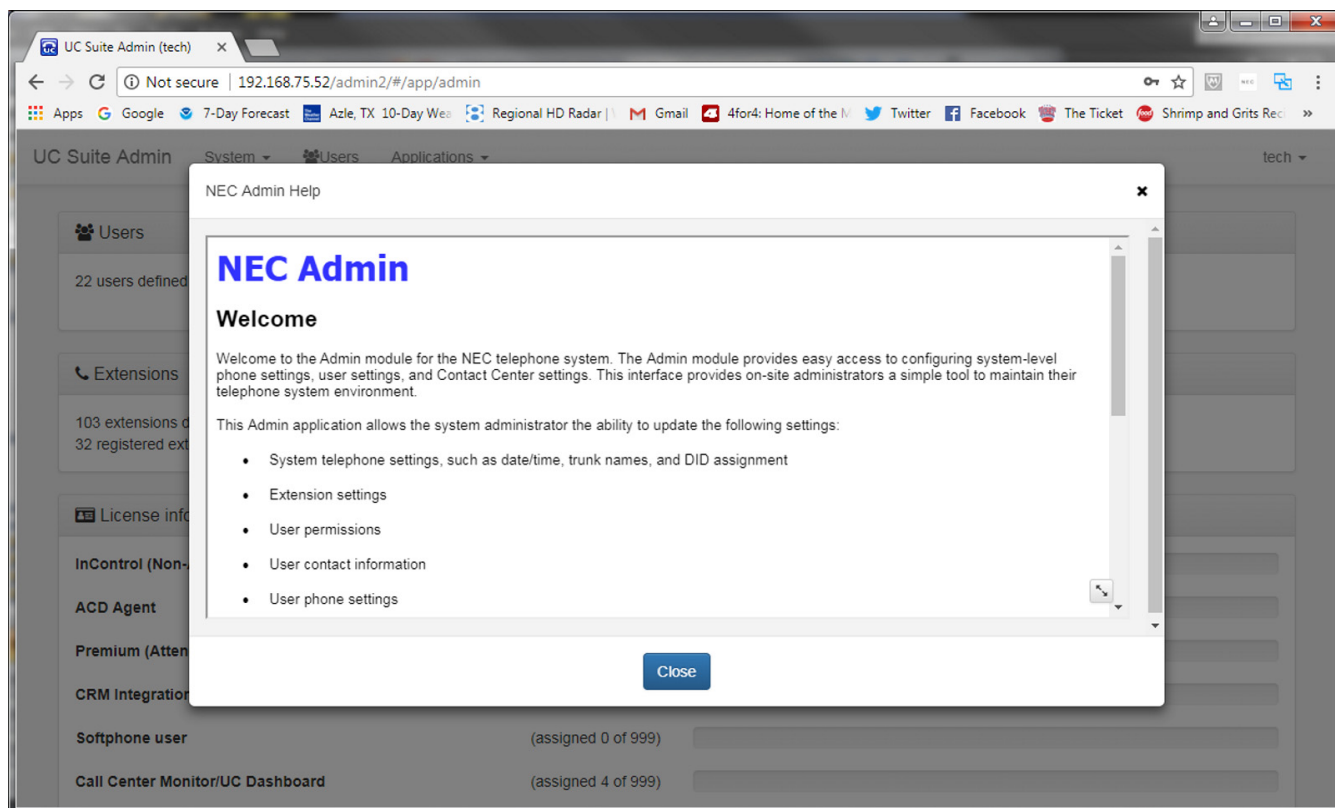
UC Suite Admin (tech) ×

Not secure | 192.168.75.52/admin2/#/app/admin

Apps Google 7-Day Forecast Azle, TX 10-Day Wea Regional HD Radar | Gmail 4for4: Home of the M Twitter Facebook The Ticket Shrimp and Grits Rec »

UC Suite Admin System Users Applications tech

Users

22 users defined

Extensions

103 extensions d
32 registered ext

License info

InControl (Non-

ACD Agent

Premium (Atten

CRM Integration

Softphone user (assigned 0 of 999)

Call Center Monitor/UC Dashboard (assigned 4 of 999)

NEC Admin Help ×

NEC Admin

Welcome

Welcome to the Admin module for the NEC telephone system. The Admin module provides easy access to configuring system-level phone settings, user settings, and Contact Center settings. This interface provides on-site administrators a simple tool to maintain their telephone system environment.

This Admin application allows the system administrator the ability to update the following settings:

- System telephone settings, such as date/time, trunk names, and DID assignment
- Extension settings
- User permissions
- User contact information
- User phone settings

Close